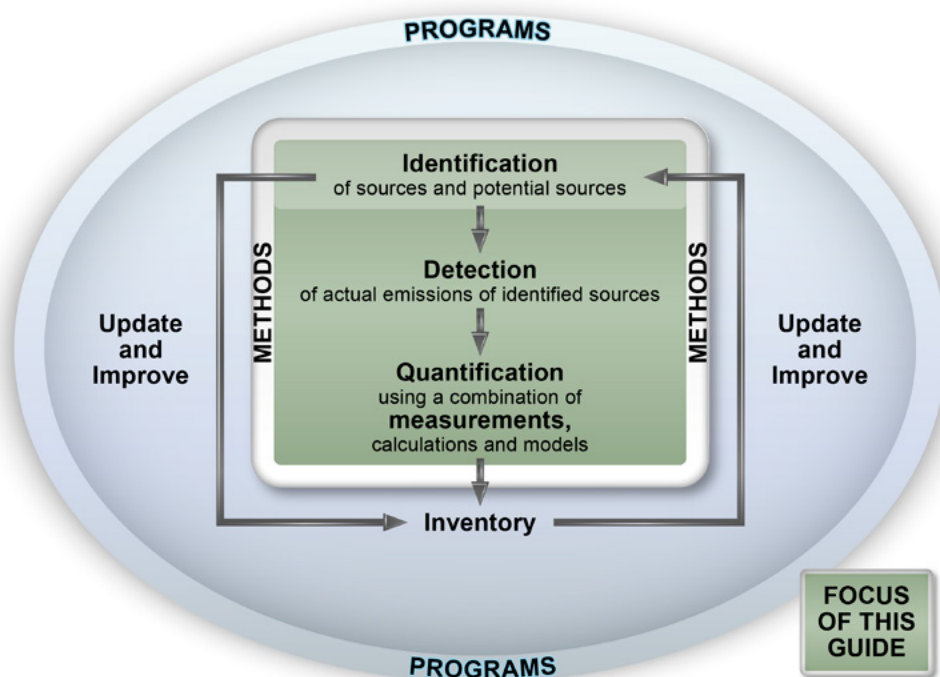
PROGRAMS

Identification
of sources and potential sources

Detection
of actual emissions of identified sources

Quantification
using a combination of
measurements,
calculations and models

METHODS

METHODS

Update and Improve

Update and Improve

Inventory

PROGRAMS

FOCUS OF THIS GUIDE